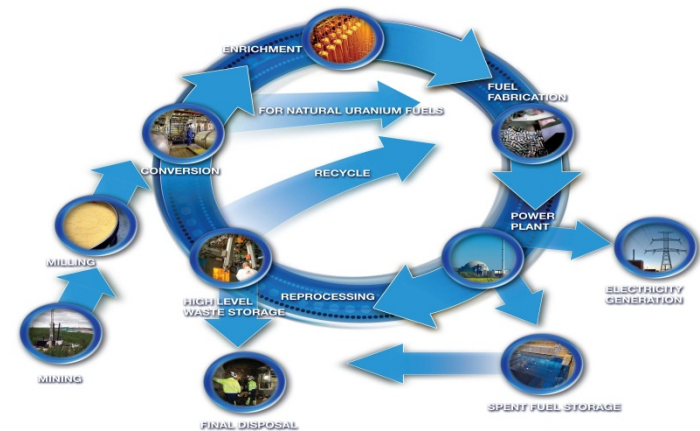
ENRICHMENT

FUEL FABRICATION

FOR NATURAL URANIUM FUELS

CONVERSION

RECYCLE

POWER PLANT

MILLING

ELECTRICITY GENERATION

HIGH LEVEL WASTE STORAGE

REPROCESSING

MINING

SPENT FUEL STORAGE

FINAL DISPOSAL